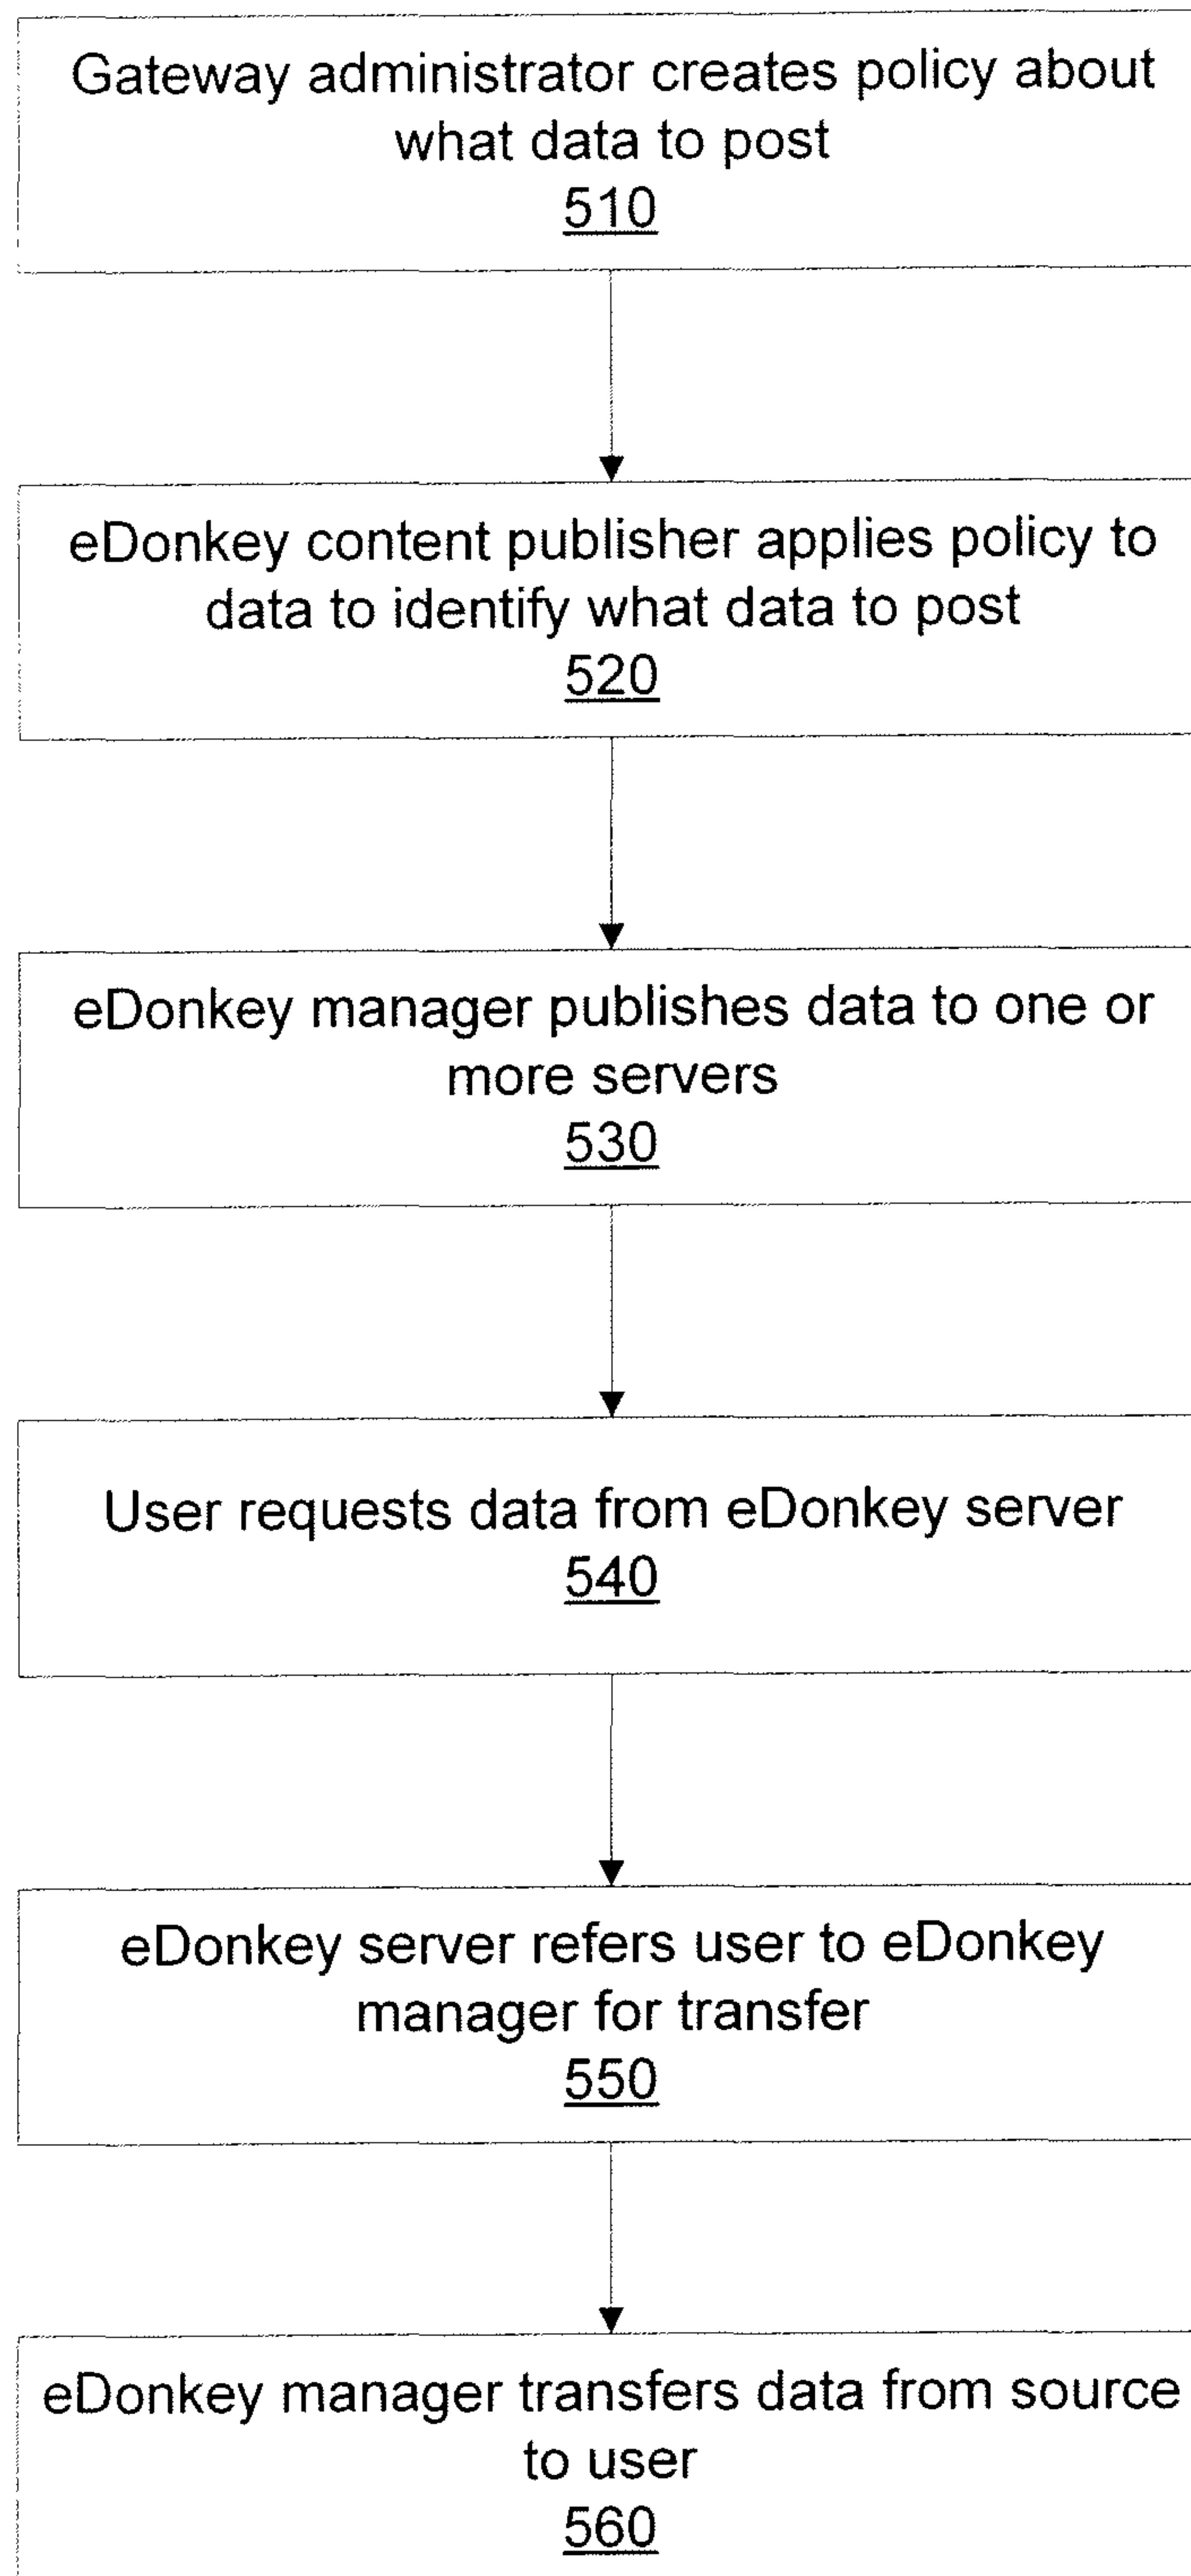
Gateway administrator creates policy about what data to post
510

eDonkey content publisher applies policy to data to identify what data to post
520

eDonkey manager publishes data to one or more servers
530

User requests data from eDonkey server
540

eDonkey server refers user to eDonkey manager for transfer
550

eDonkey manager transfers data from source to user
560